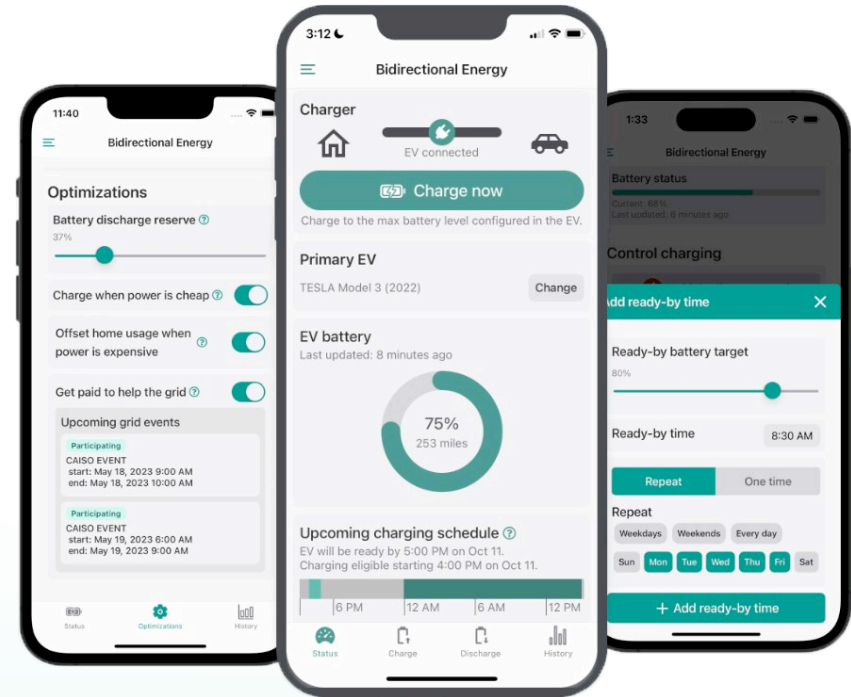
11:40

Bidirectional Energy

Optimizations

Battery discharge reserve

37%

Charge when power is cheap

Offset home usage when power is expensive

Get paid to help the grid

Upcoming grid events

Participating
CAISO EVENT
start: May 18, 2023 9:00 AM
end: May 18, 2023 10:00 AM

Participating
CAISO EVENT
start: May 19, 2023 6:00 AM
end: May 19, 2023 9:00 AM

Status
Optimizations
History

3:12

Bidirectional Energy

Charger

EV connected

Charge now

Charge to the max battery level configured in the EV.

Primary EV

TESLA Model 3 (2022)

Change

EV battery

Last updated: 8 minutes ago

75%
253 miles

Upcoming charging schedule

EV will be ready by 5:00 PM on Oct 11.
Charging eligible starting 4:00 PM on Oct 11.

6 PM
12 AM
6 AM
12 PM

Status
Charge
Discharge
History

1:33

Bidirectional Energy

Battery status

Current: 68%
Last updated: 8 minutes ago

Control charging

Add ready-by time

Ready-by battery target

80%

Ready-by time

8:30 AM

Repeat
One time

Repeat

Weekdays
Weekends
Every day

Sun
Mon
Tue
Wed
Thu
Fri
Sat

+ Add ready-by time